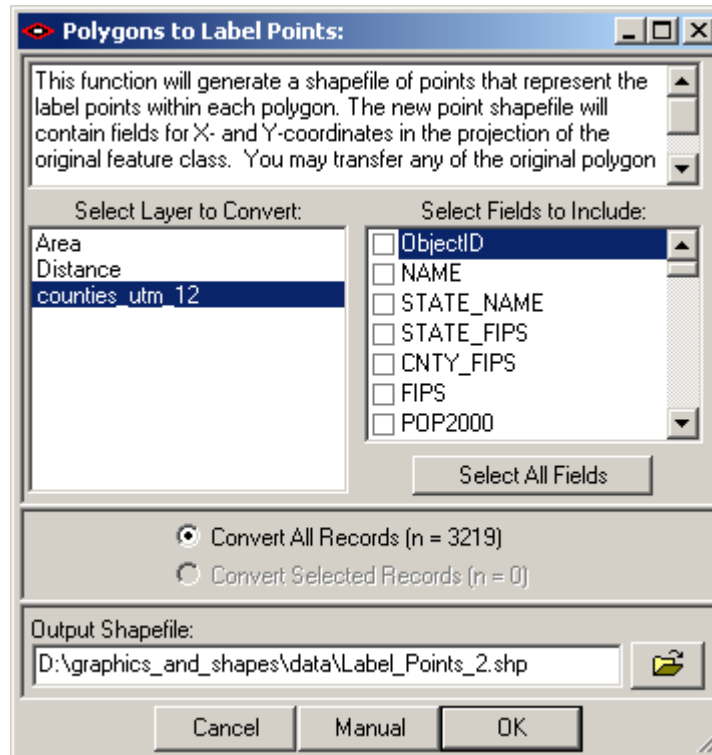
Polygons to Label Points:

This function will generate a shapefile of points that represent the label points within each polygon. The new point shapefile will contain fields for X- and Y-coordinates in the projection of the original feature class. You may transfer any of the original polygon

Select Layer to Convert:

Area
Distance
counties_utm_12

Select Fields to Include:

ObjectID
NAME
STATE_NAME
STATE_FIPS
CNTY_FIPS
FIPS
POP2000

Select All Fields

Convert All Records (n = 3219)

Convert Selected Records (n = 0)

Output Shapefile:

D:\graphics_and_shapes\data\Label_Points_2.shp

Cancel
Manual
OK